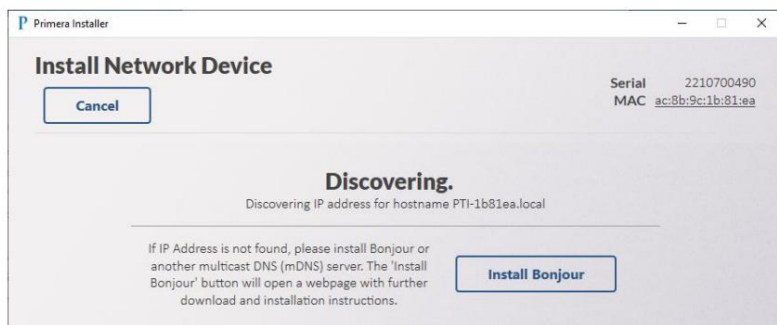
P Primera Installer

Install Network Device

Cancel

Serial 2210700490
MAC ac:8b:9c:1b:81:ea

Discovering.
Discovering IP address for hostname PTI-1b81ea.local

If IP Address is not found, please install Bonjour or another multicast DNS (mDNS) server. The 'Install Bonjour' button will open a webpage with further download and installation instructions.

Install Bonjour